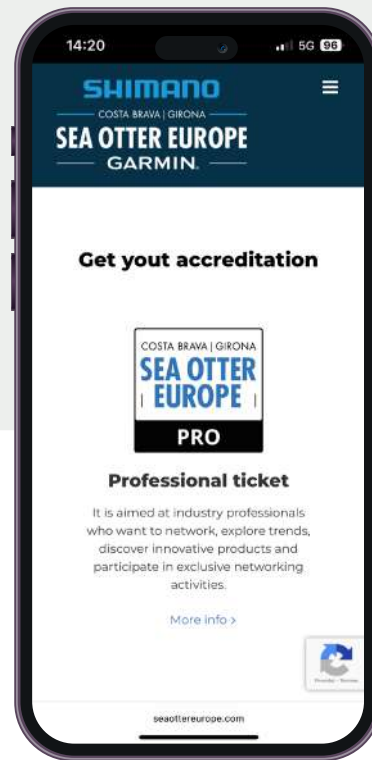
14:20
5G 96

SHIMANO
COSTA BRAVA | GIRONA
SEA OTTER EUROPE
GARMIN.

Get yout accreditation

COSTA BRAVA | GIRONA
SEA OTTER
EUROPE
PRO

Professional ticket

It is aimed at industry professionals who want to network, explore trends, discover innovative products and participate in exclusive networking activities.

More info >

seaottereurope.com